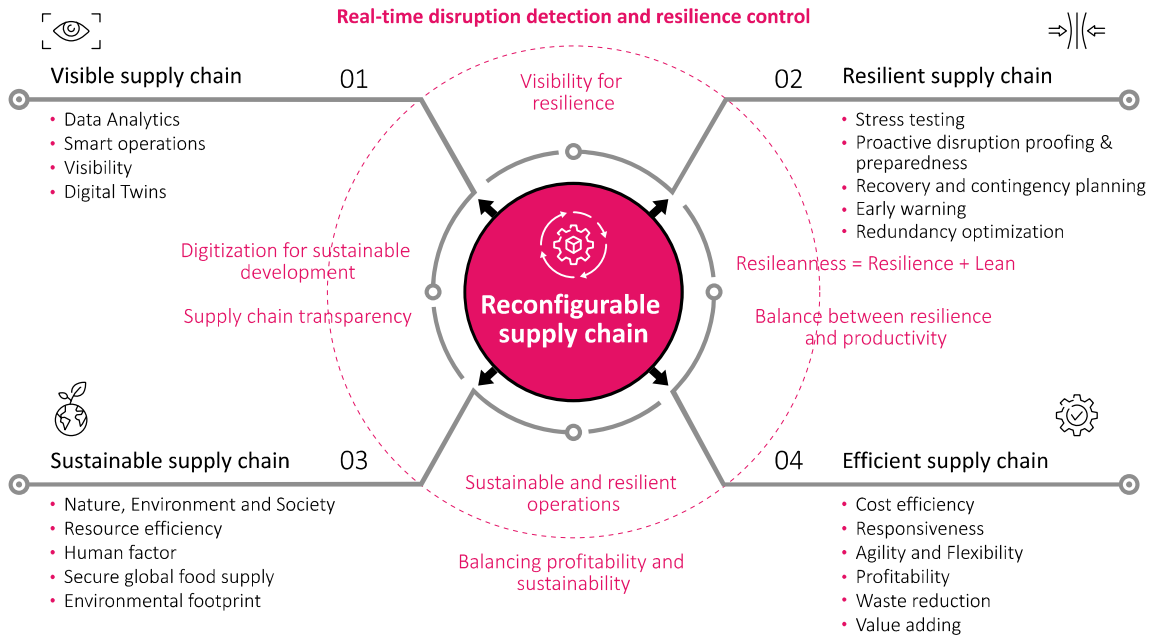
Real-time disruption detection and resilience control

Visible supply chain 01
- Data Analytics
- Smart operations
- Visibility
- Digital Twins

Resilient supply chain 02
- Stress testing
- Proactive disruption proofing & preparedness
- Recovery and contingency planning
- Early warning
- Redundancy optimization

Visibility for resilience

Digitization for sustainable development

Supply chain transparency

Reconfigurable supply chain

Resileanness = Resilience + Lean

Balance between resilience and productivity

Sustainable supply chain 03
- Nature, Environment and Society
- Resource efficiency
- Human factor
- Secure global food supply
- Environmental footprint

Sustainable and resilient operations

Balancing profitability and sustainability

Efficient supply chain 04
- Cost efficiency
- Responsiveness
- Agility and Flexibility
- Profitability
- Waste reduction
- Value adding